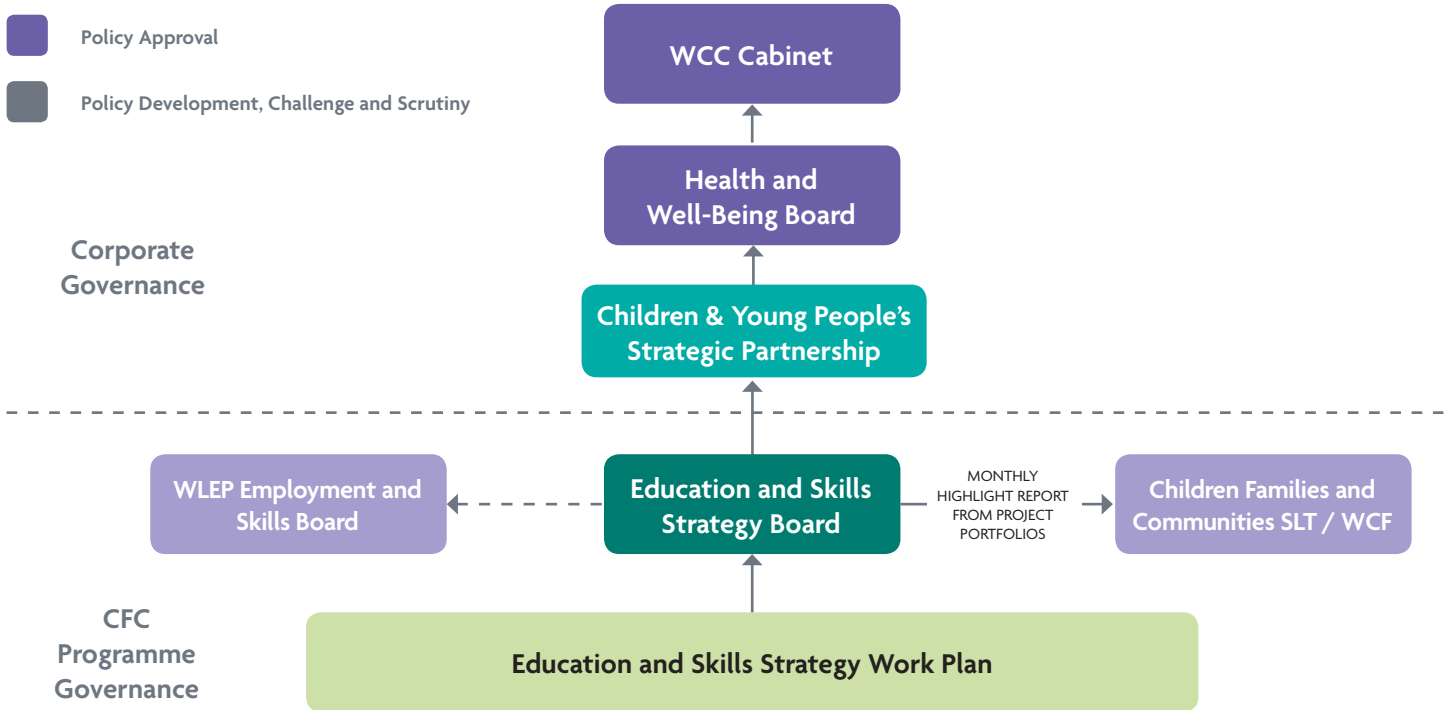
Policy Approval

Policy Development, Challenge and Scrutiny

WCC Cabinet

Health and Well-Being Board

Corporate Governance

Children & Young People's Strategic Partnership

WLEP Employment and Skills Board

Education and Skills Strategy Board

MONTHLY HIGHLIGHT REPORT FROM PROJECT PORTFOLIOS

Children Families and Communities SLT / WCF

CFC Programme Governance

Education and Skills Strategy Work Plan